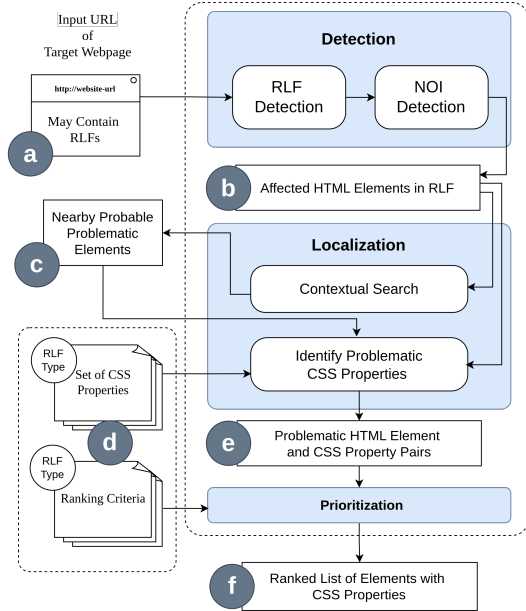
Input URL
of
Target Webpage

http://website-url

May Contain RLFs

a

Detection

RLF Detection

NOI Detection

b

Affected HTML Elements in RLF

Nearby Probable Problematic Elements

c

Localization

Contextual Search

RLF Type

Set of CSS Properties

d

Identify Problematic CSS Properties

e

Problematic HTML Element and CSS Property Pairs

RLF Type

Ranking Criteria

Prioritization

f

Ranked List of Elements with CSS Properties